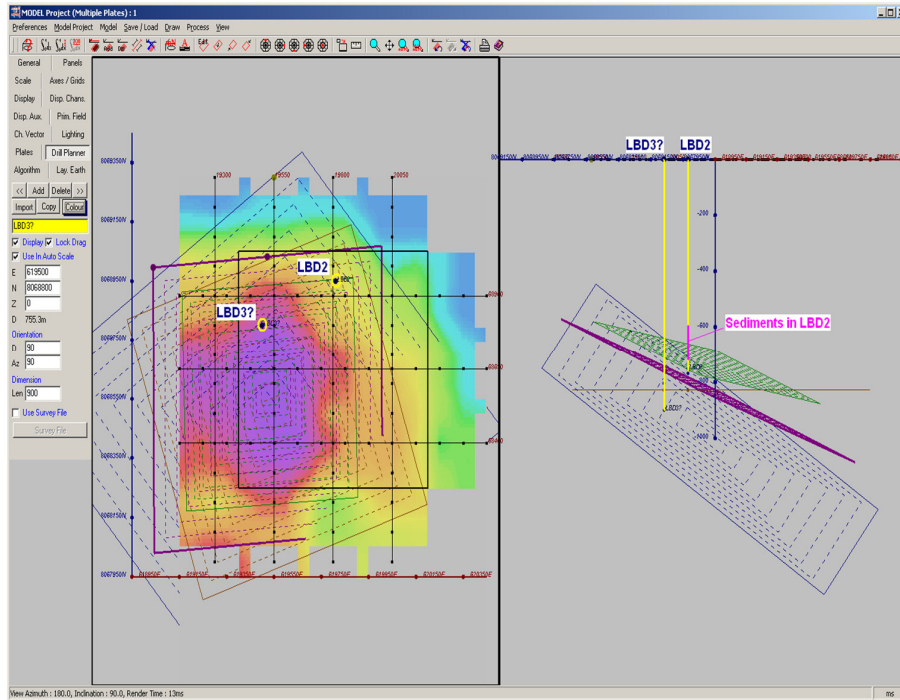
MODEL Project (Multiple Plates) : 1

Preferences Model Project Model Save / Load Draw Process View

Edit

General Panels
Scale Axes / Grids
Display Disp. Chans.
Disp. Aux. Prim. Field
Ch. Vector Lighting
Plates Drill Planner
Algorithm Lay. Earth

<< Add Delete >>
Import Copy Colour

LBD3?

Display Lock Drag
Use In Auto Scale

E 619500
N 8068800
Z 0
D 755.3m

Orientation
D 90
Az 90

Dimension
Len 900

Use Survey File
Survey File

LBD2

LBD3?

8068350N
8068150N
8068500N
8067950N
8067850N
8068250N
8067750N

LBD3? LBD2

-200
-400
-600
-800
-1000

Sediments in LBD2

LBD3?

View Azimuth : 180.0, Inclination : 90.0, Render Time : 13ms

ms